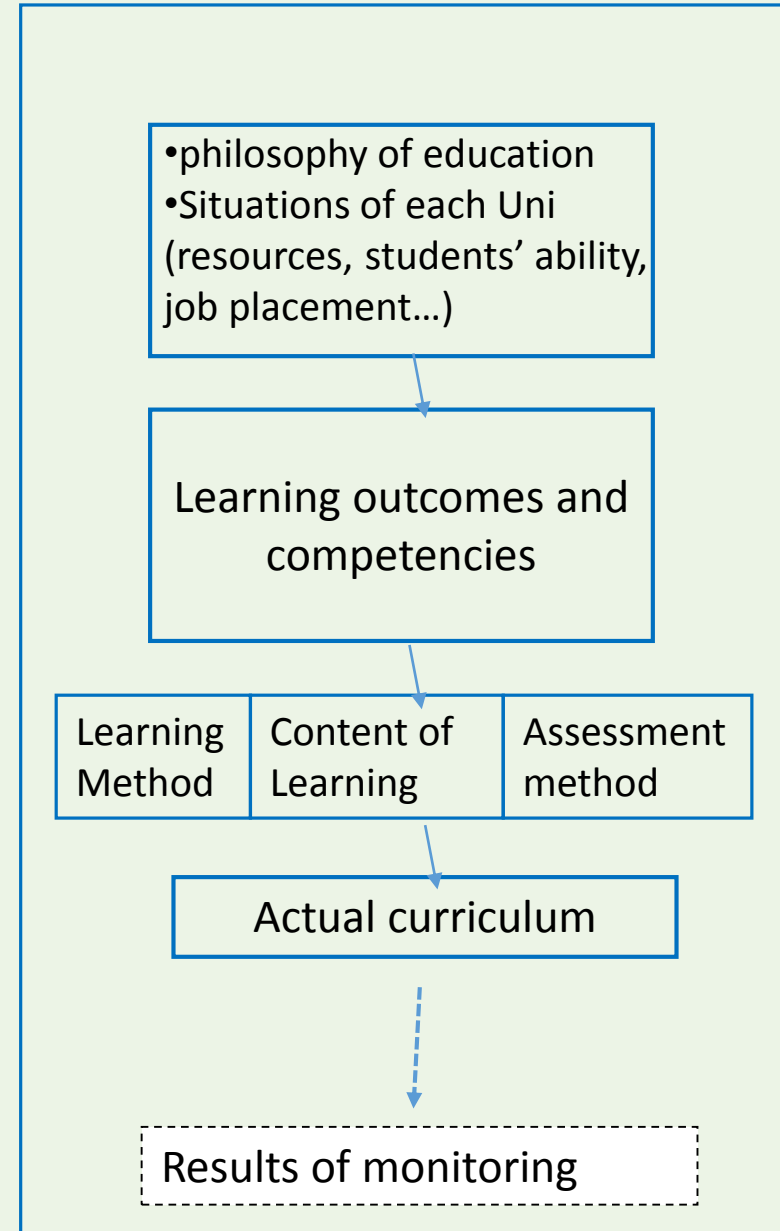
•philosophy of education
•Situations of each Uni (resources, students' ability, job placement…)

Learning outcomes and competencies

| Learning Method | Content of Learning | Assessment method |
|---|---|---|

Actual curriculum

Results of monitoring